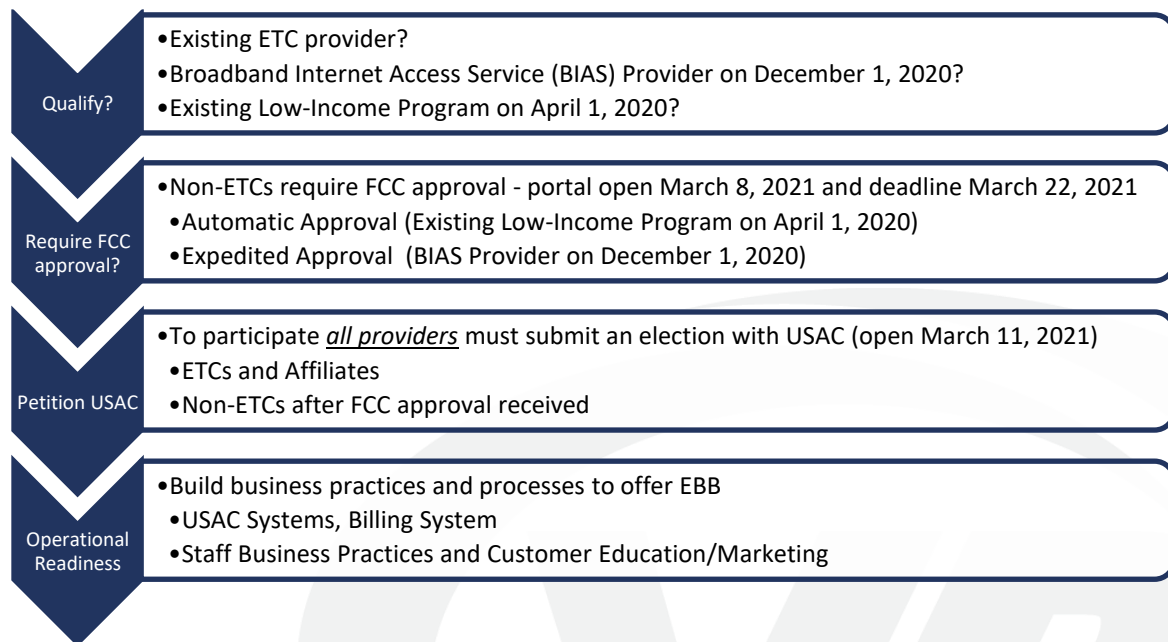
Qualify?

•Existing ETC provider?
•Broadband Internet Access Service (BIAS) Provider on December 1, 2020?
•Existing Low-Income Program on April 1, 2020?

Require FCC approval?

•Non-ETCs require FCC approval - portal open March 8, 2021 and deadline March 22, 2021
•Automatic Approval (Existing Low-Income Program on April 1, 2020)
•Expedited Approval (BIAS Provider on December 1, 2020)

Petition USAC

•To participate *all providers* must submit an election with USAC (open March 11, 2021)
•ETCs and Affiliates
•Non-ETCs after FCC approval received

Operational Readiness

•Build business practices and processes to offer EBB
•USAC Systems, Billing System
•Staff Business Practices and Customer Education/Marketing